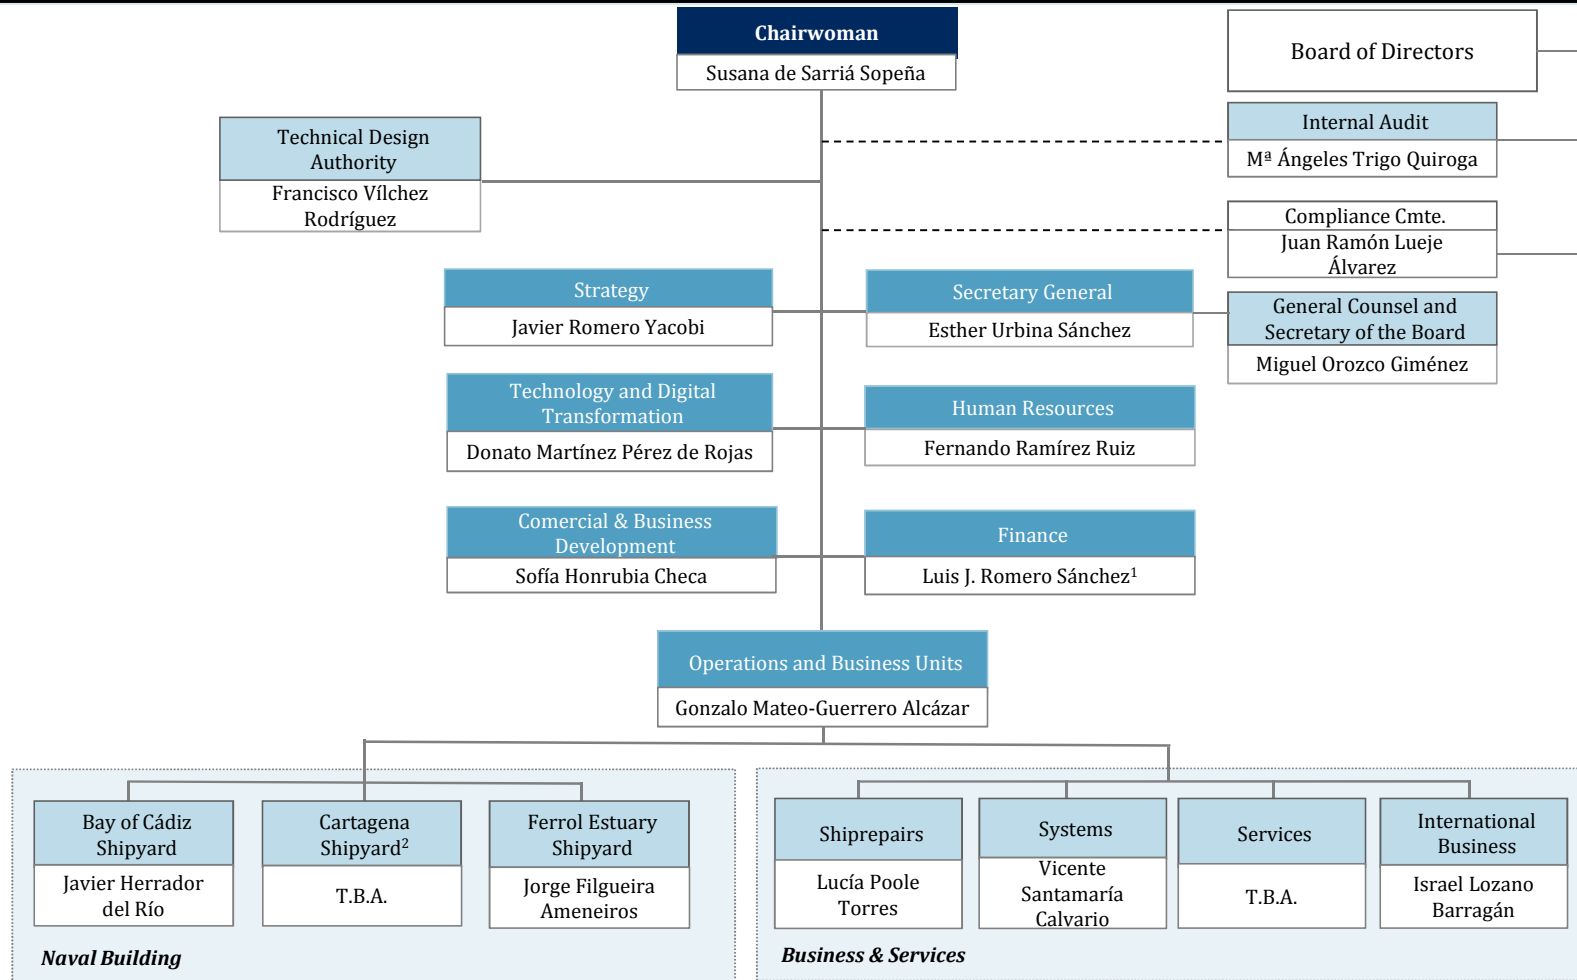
Chairwoman
Susana de Sarriá Sopeña

Board of Directors

Internal Audit
Mª Ángeles Trigo Quiroga

Compliance Cmte.
Juan Ramón Lueje Álvarez

General Counsel and Secretary of the Board
Miguel Orozco Giménez

Technical Design Authority
Francisco Vílchez Rodríguez

Strategy
Javier Romero Yacobi

Secretary General
Esther Urbina Sánchez

Technology and Digital Transformation
Donato Martínez Pérez de Rojas

Human Resources
Fernando Ramírez Ruiz

Comercial & Business Development
Sofía Honrubia Checa

Finance
Luis J. Romero Sánchez$^1$

Operations and Business Units
Gonzalo Mateo-Guerrero Alcázar

Bay of Cádiz Shipyard
Javier Herrador del Río

Cartagena Shipyard$^2$
T.B.A.

Ferrol Estuary Shipyard
Jorge Filgueira Ameneiros

Naval Building

Shiprepairs
Lucía Poole Torres

Systems
Vicente Santamaría Calvario

Services
T.B.A.

International Business
Israel Lozano Barragán

Business & Services